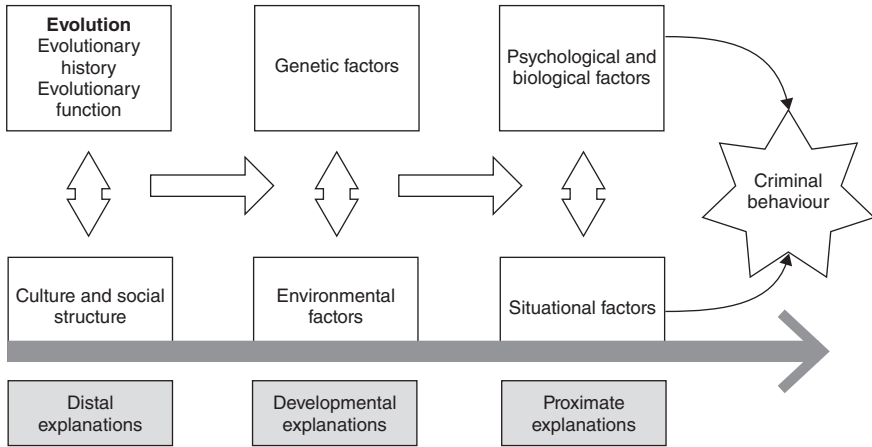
**Evolution**
Evolutionary history
Evolutionary function

Genetic factors

Psychological and biological factors

Criminal behaviour

Culture and social structure

Environmental factors

Situational factors

Distal explanations

Developmental explanations

Proximate explanations